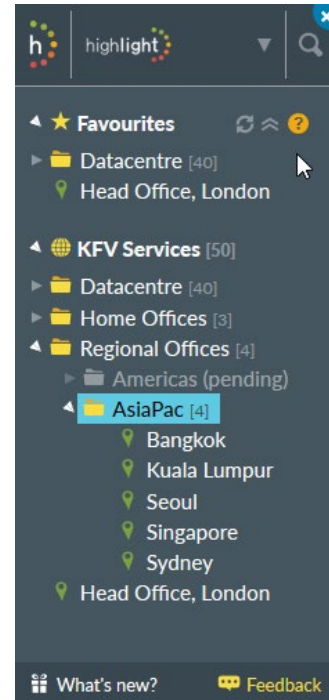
h highlight

Favourites
Datacentre [40]
Head Office, London

KFV Services [50]
Datacentre [40]
Home Offices [3]
Regional Offices [4]
Americas (pending)
AsiaPac [4]
Bangkok
Kuala Lumpur
Seoul
Singapore
Sydney
Head Office, London

What's new?
Feedback